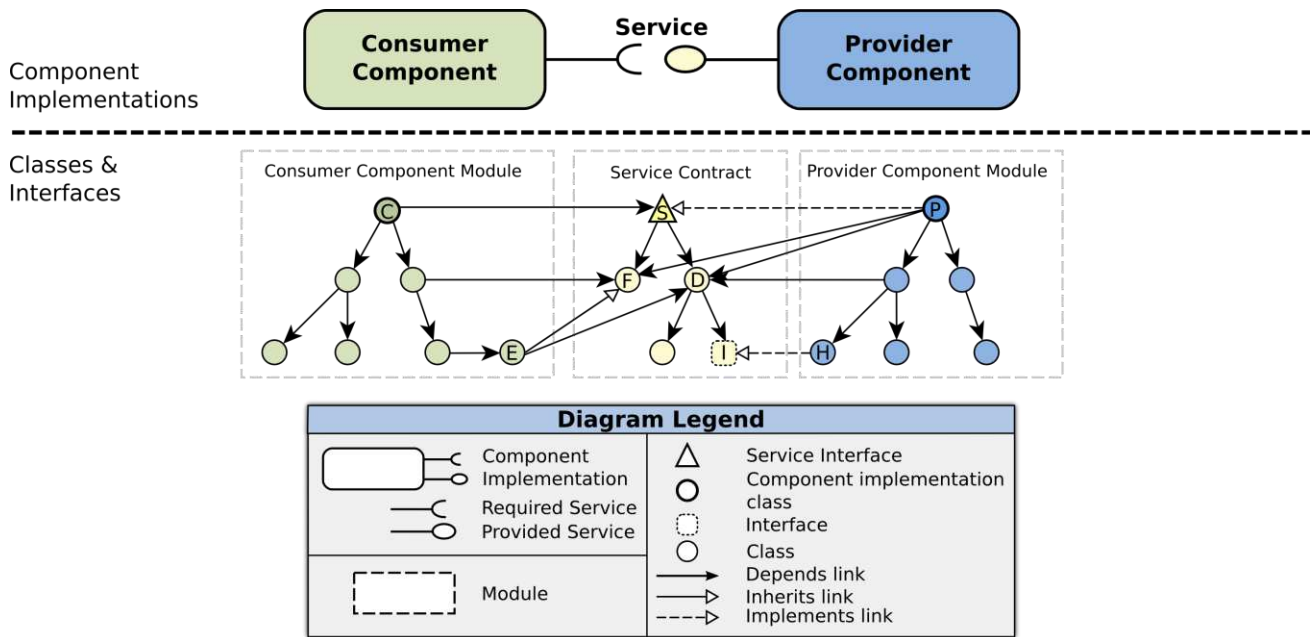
Component Implementations

Consumer Component

Service

Provider Component

Classes & Interfaces

Consumer Component Module

C

E

Service Contract

S

F

D

I

Provider Component Module

P

H

Diagram Legend

Component Implementation

Required Service

Provided Service

Module

Service Interface

Component implementation class

Interface

Class

Depends link

Inherits link

Implements link